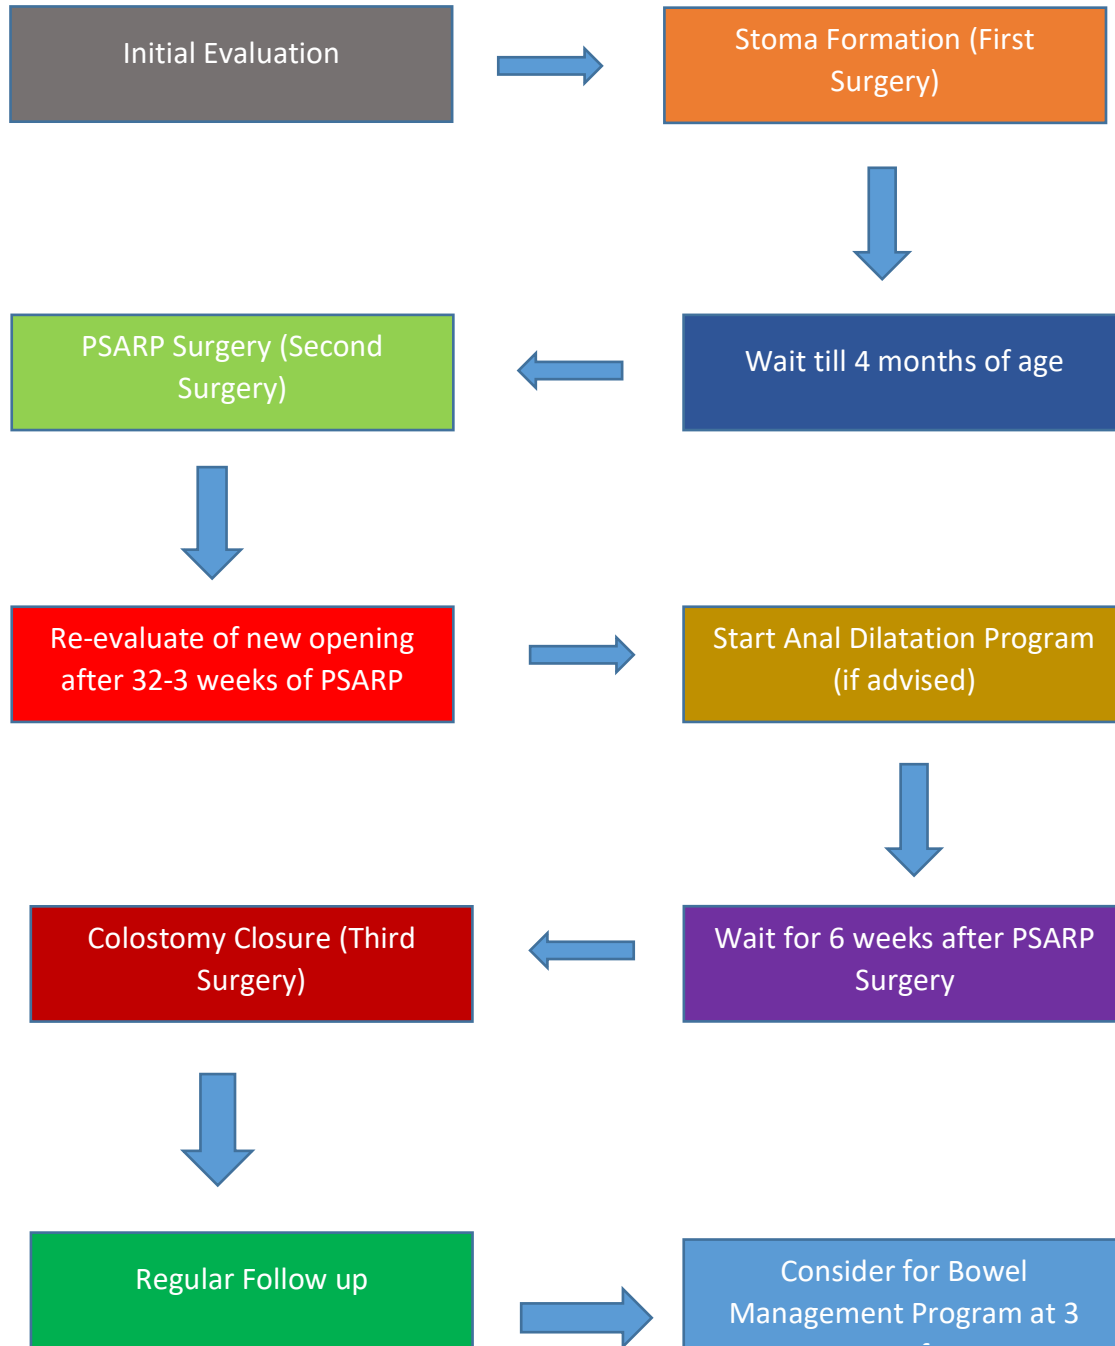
Initial Evaluation

Stoma Formation (First Surgery)

Wait till 4 months of age

PSARP Surgery (Second Surgery)

Re-evaluate of new opening after 32-3 weeks of PSARP

Start Anal Dilatation Program (if advised)

Wait for 6 weeks after PSARP Surgery

Colostomy Closure (Third Surgery)

Regular Follow up

Consider for Bowel Management Program at 3 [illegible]